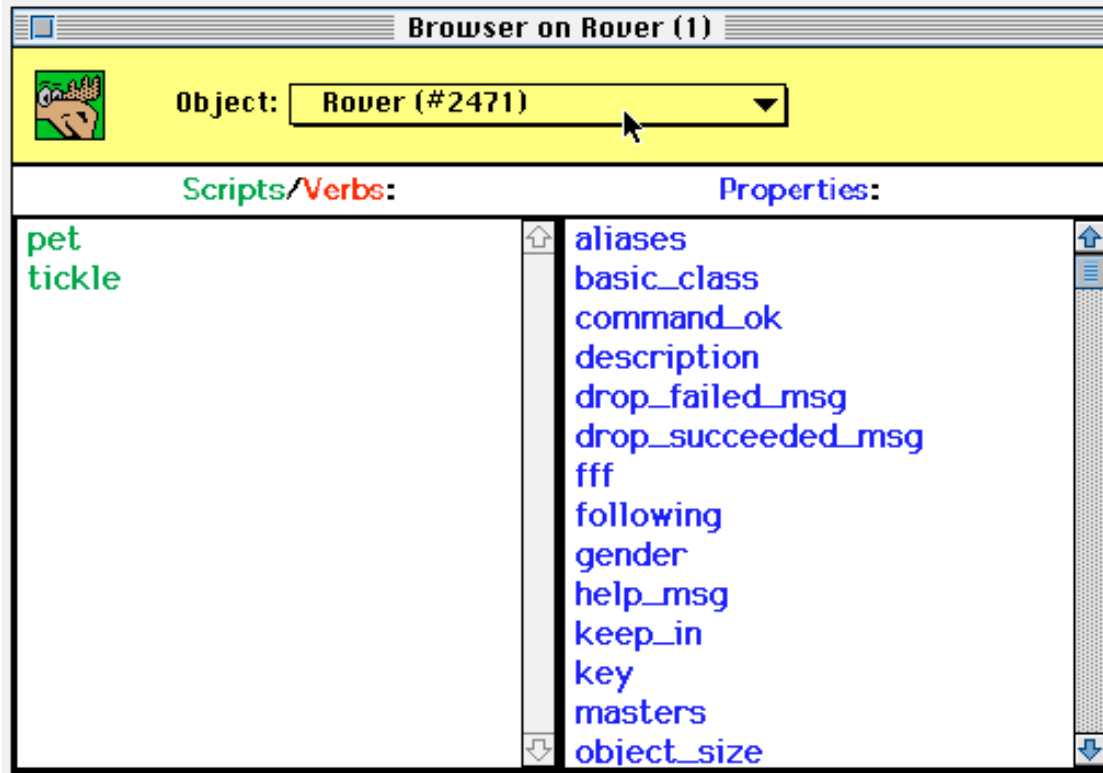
Browser on Rover (1)

Object: Rover (#2471)

Scripts/Verbs:

pet
tickle

Properties:

aliases
basic_class
command_ok
description
drop_failed_msg
drop_succeeded_msg
fff
following
gender
help_msg
keep_in
key
masters
object_size